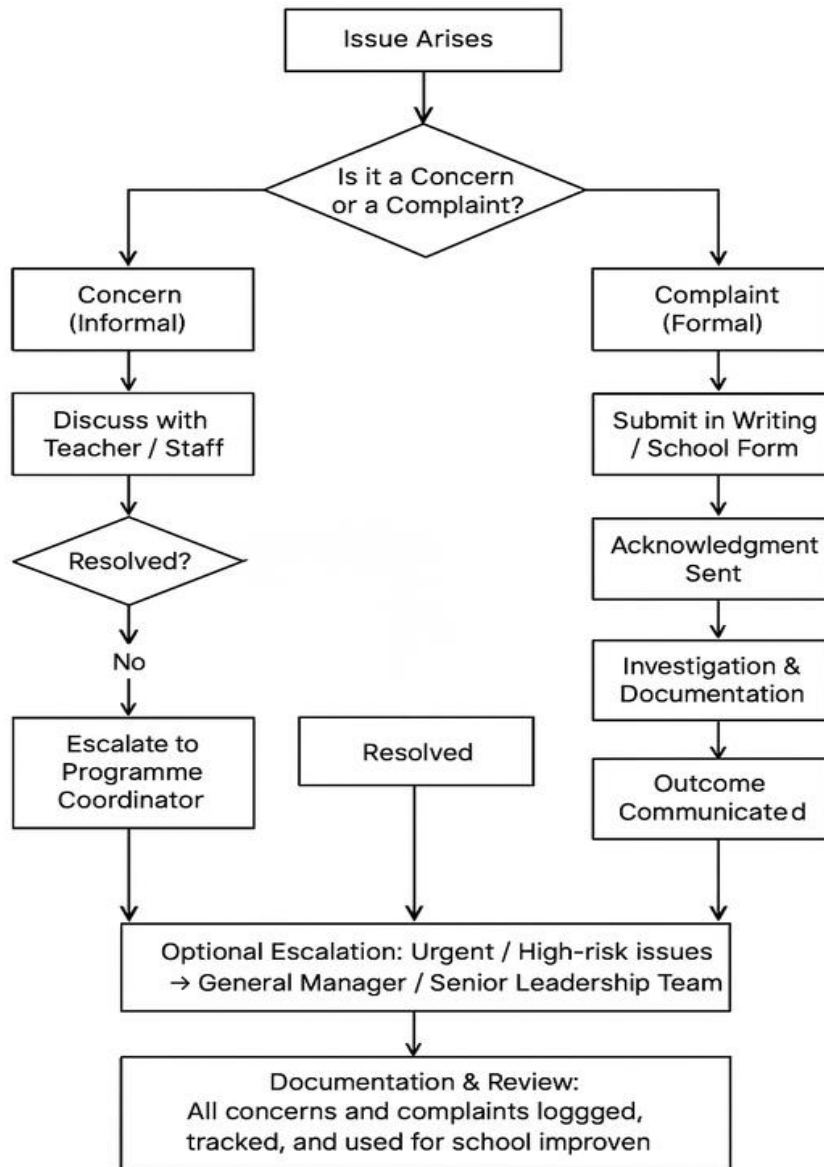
Issue Arises

Is it a Concern or a Complaint?

Concern (Informal)

Complaint (Formal)

Discuss with Teacher / Staff

Submit in Writing / School Form

Resolved?

Acknowledgment Sent

No

Investigation & Documentation

Escalate to Programme Coordinator

Resolved

Outcome Communicated

Optional Escalation: Urgent / High-risk issues → General Manager / Senior Leadership Team

Documentation & Review: All concerns and complaints loggged, tracked, and used for school improven